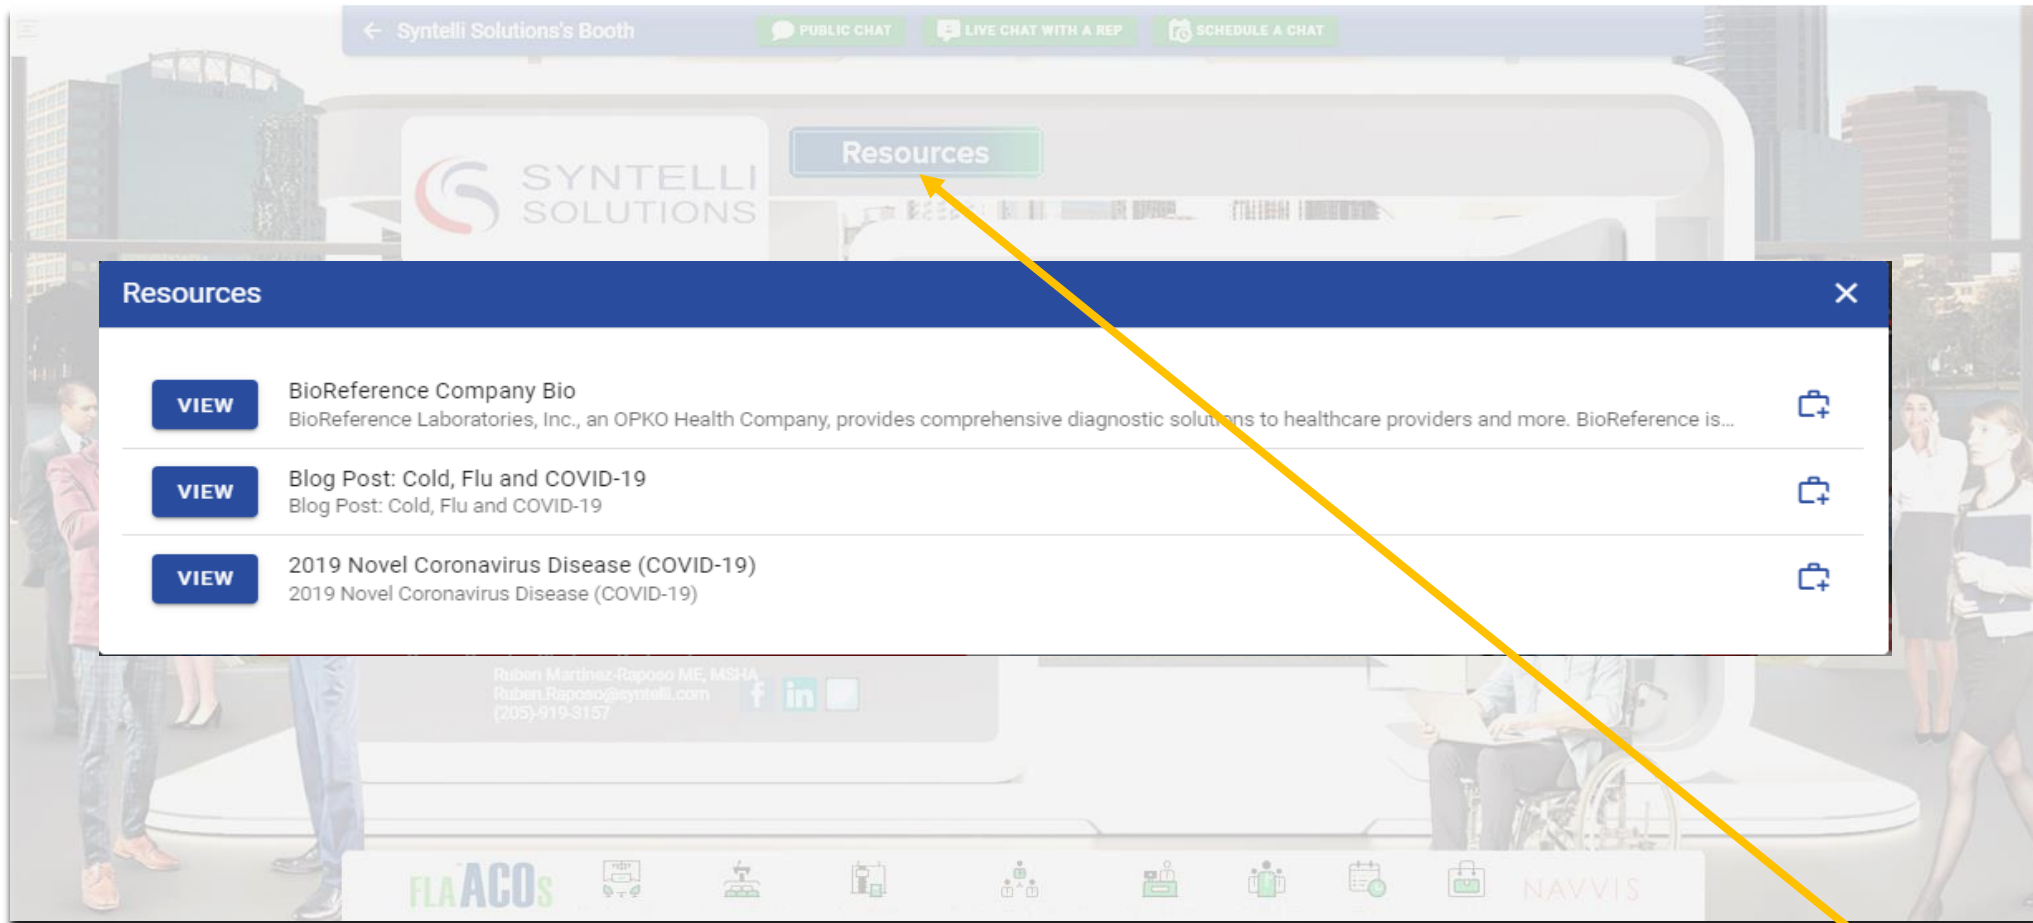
← Syntelli Solutions's Booth

PUBLIC CHAT

LIVE CHAT WITH A REP

SCHEDULE A CHAT

SYNTELLI SOLUTIONS

Resources

Resources

×

VIEW

BioReference Company Bio

BioReference Laboratories, Inc., an OPKO Health Company, provides comprehensive diagnostic solu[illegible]ns to healthcare providers and more. BioReference is...

VIEW

Blog Post: Cold, Flu and COVID-19

Blog Post: Cold, Flu and COVID-19

VIEW

2019 Novel Coronavirus Disease (COVID-19)

2019 Novel Coronavirus Disease (COVID-19)

Ruben Martinez-Raposo ME, MSHA
Ruben.Raposo@syntelli.com
(205)-919-3157

FLA ACOs

NAVVIS